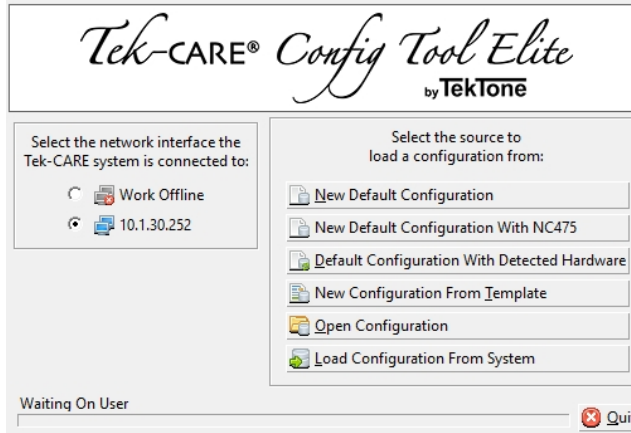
Tek-CARE® Config Tool Elite
by TekTone

Select the network interface the Tek-CARE system is connected to:

Work Offline

10.1.30.252

Select the source to load a configuration from:

New Default Configuration

New Default Configuration With NC475

Default Configuration With Detected Hardware

New Configuration From Template

Open Configuration

Load Configuration From System

Waiting On User

Qui